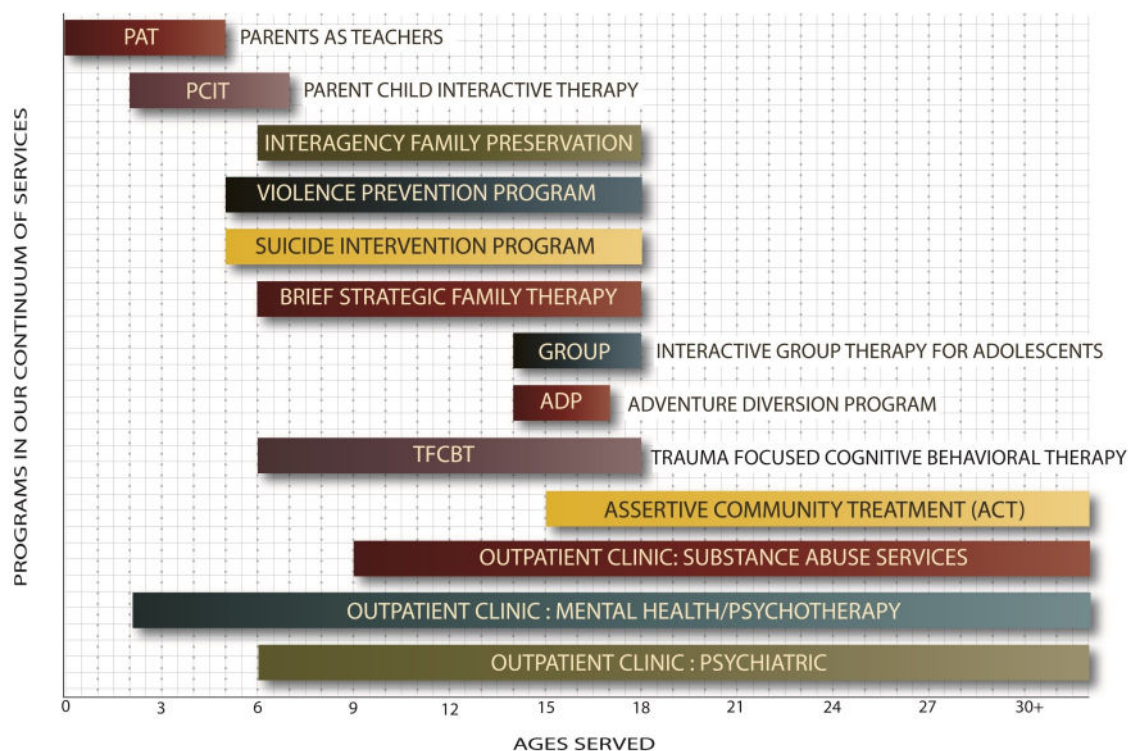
PAT PARENTS AS TEACHERS

PCIT PARENT CHILD INTERACTIVE THERAPY

INTERAGENCY FAMILY PRESERVATION

VIOLENCE PREVENTION PROGRAM

SUICIDE INTERVENTION PROGRAM

BRIEF STRATEGIC FAMILY THERAPY

GROUP INTERACTIVE GROUP THERAPY FOR ADOLESCENTS

ADP ADVENTURE DIVERSION PROGRAM

TFCBT TRAUMA FOCUSED COGNITIVE BEHAVIORAL THERAPY

ASSERTIVE COMMUNITY TREATMENT (ACT)

OUTPATIENT CLINIC: SUBSTANCE ABUSE SERVICES

OUTPATIENT CLINIC : MENTAL HEALTH/PSYCHOTHERAPY

OUTPATIENT CLINIC : PSYCHIATRIC

PROGRAMS IN OUR CONTINUUM OF SERVICES

0 3 6 9 12 15 18 21 24 27 30+

AGES SERVED